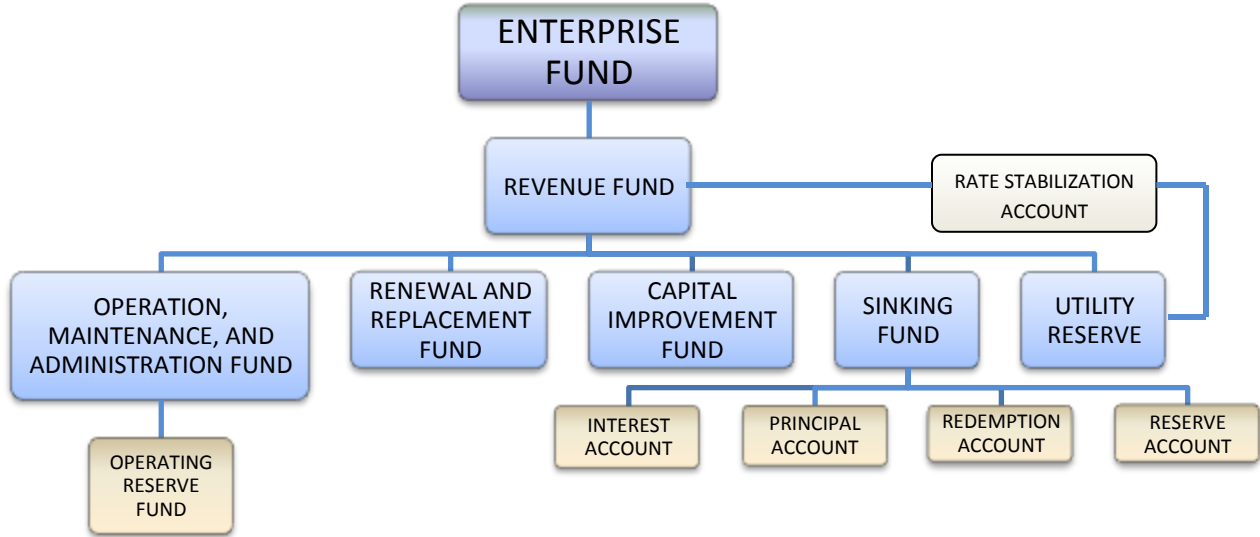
ENTERPRISE FUND

REVENUE FUND

RATE STABILIZATION ACCOUNT

OPERATION, MAINTENANCE, AND ADMINISTRATION FUND

RENEWAL AND REPLACEMENT FUND

CAPITAL IMPROVEMENT FUND

SINKING FUND

UTILITY RESERVE

OPERATING RESERVE FUND

INTEREST ACCOUNT

PRINCIPAL ACCOUNT

REDEMPTION ACCOUNT

RESERVE ACCOUNT